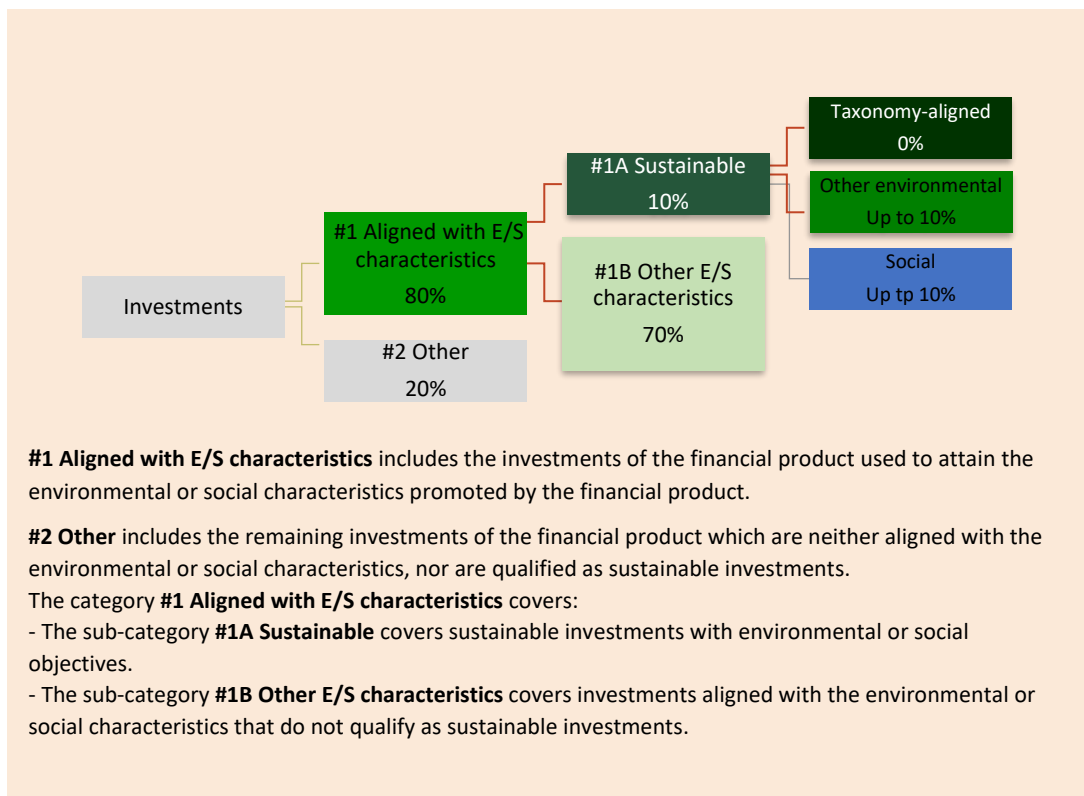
Investments

#1 Aligned with E/S characteristics
80%

#2 Other
20%

#1A Sustainable
10%

#1B Other E/S characteristics
70%

Taxonomy-aligned
0%

Other environmental
Up to 10%

Social
Up tp 10%

**#1 Aligned with E/S characteristics** includes the investments of the financial product used to attain the environmental or social characteristics promoted by the financial product.

**#2 Other** includes the remaining investments of the financial product which are neither aligned with the environmental or social characteristics, nor are qualified as sustainable investments.
The category **#1 Aligned with E/S characteristics** covers:
- The sub-category **#1A Sustainable** covers sustainable investments with environmental or social objectives.
- The sub-category **#1B Other E/S characteristics** covers investments aligned with the environmental or social characteristics that do not qualify as sustainable investments.